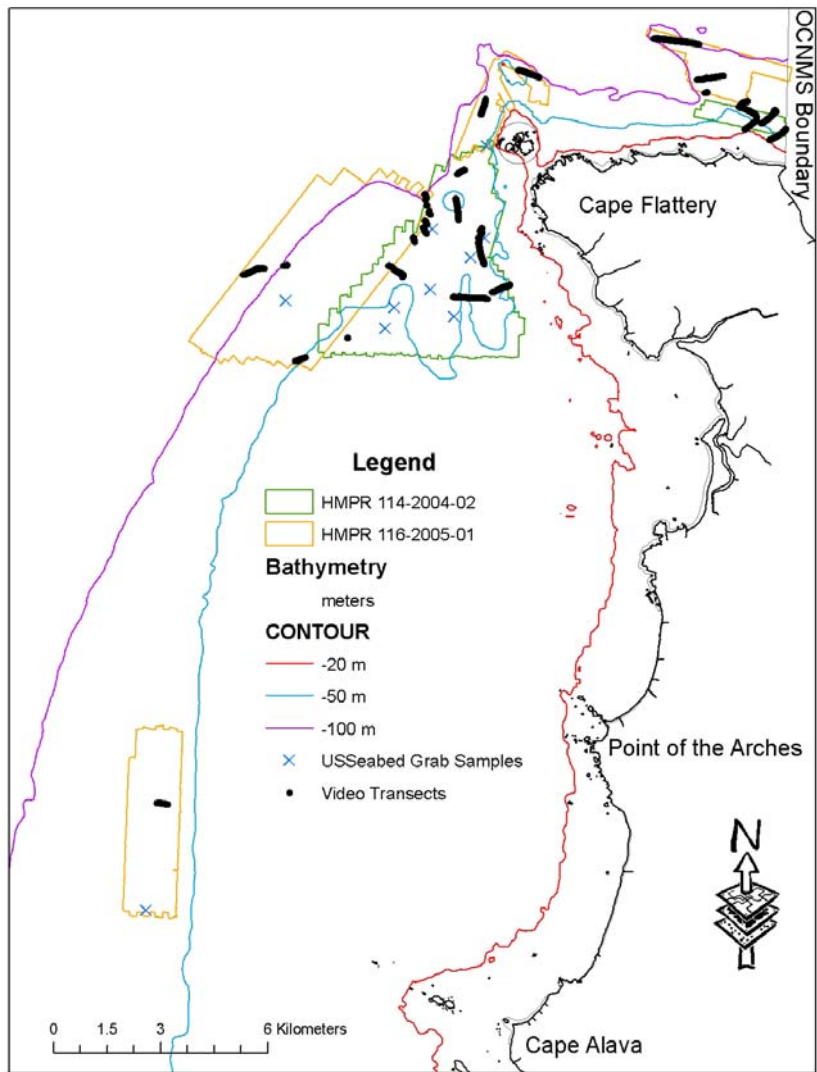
OCNMS Boundary

Cape Flattery

Legend

HMPR 114-2004-02

HMPR 116-2005-01

Bathymetry

meters

CONTOUR

-20 m

-50 m

-100 m

USSeabed Grab Samples

Video Transects

Point of the Arches

N

0 1.5 3 6 Kilometers

Cape Alava